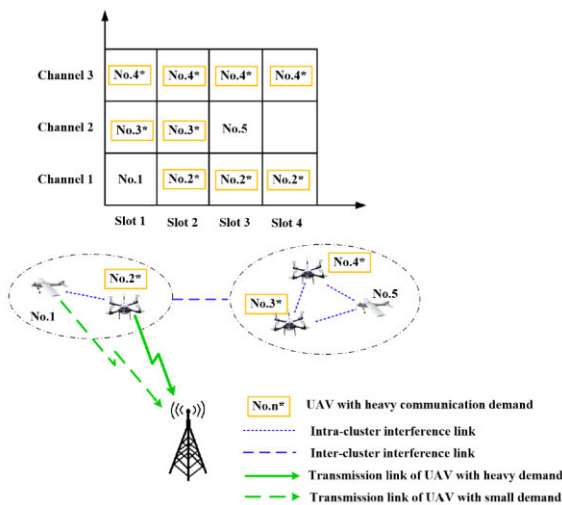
| | | | | |
|---|---|---|---|---|
| Channel 3 | No.4* | No.4* | No.4* | No.4* |
| Channel 2 | No.3* | No.3* | No.5 | |
| Channel 1 | No.1 | No.2* | No.2* | No.2* |
| | Slot 1 | Slot 2 | Slot 3 | Slot 4 |

No.2*
No.1
No.4*
No.3*
No.5

No.n* UAV with heavy communication demand
Intra-cluster interference link
Inter-cluster interference link
Transmission link of UAV with heavy demand
Transmission link of UAV with small demand